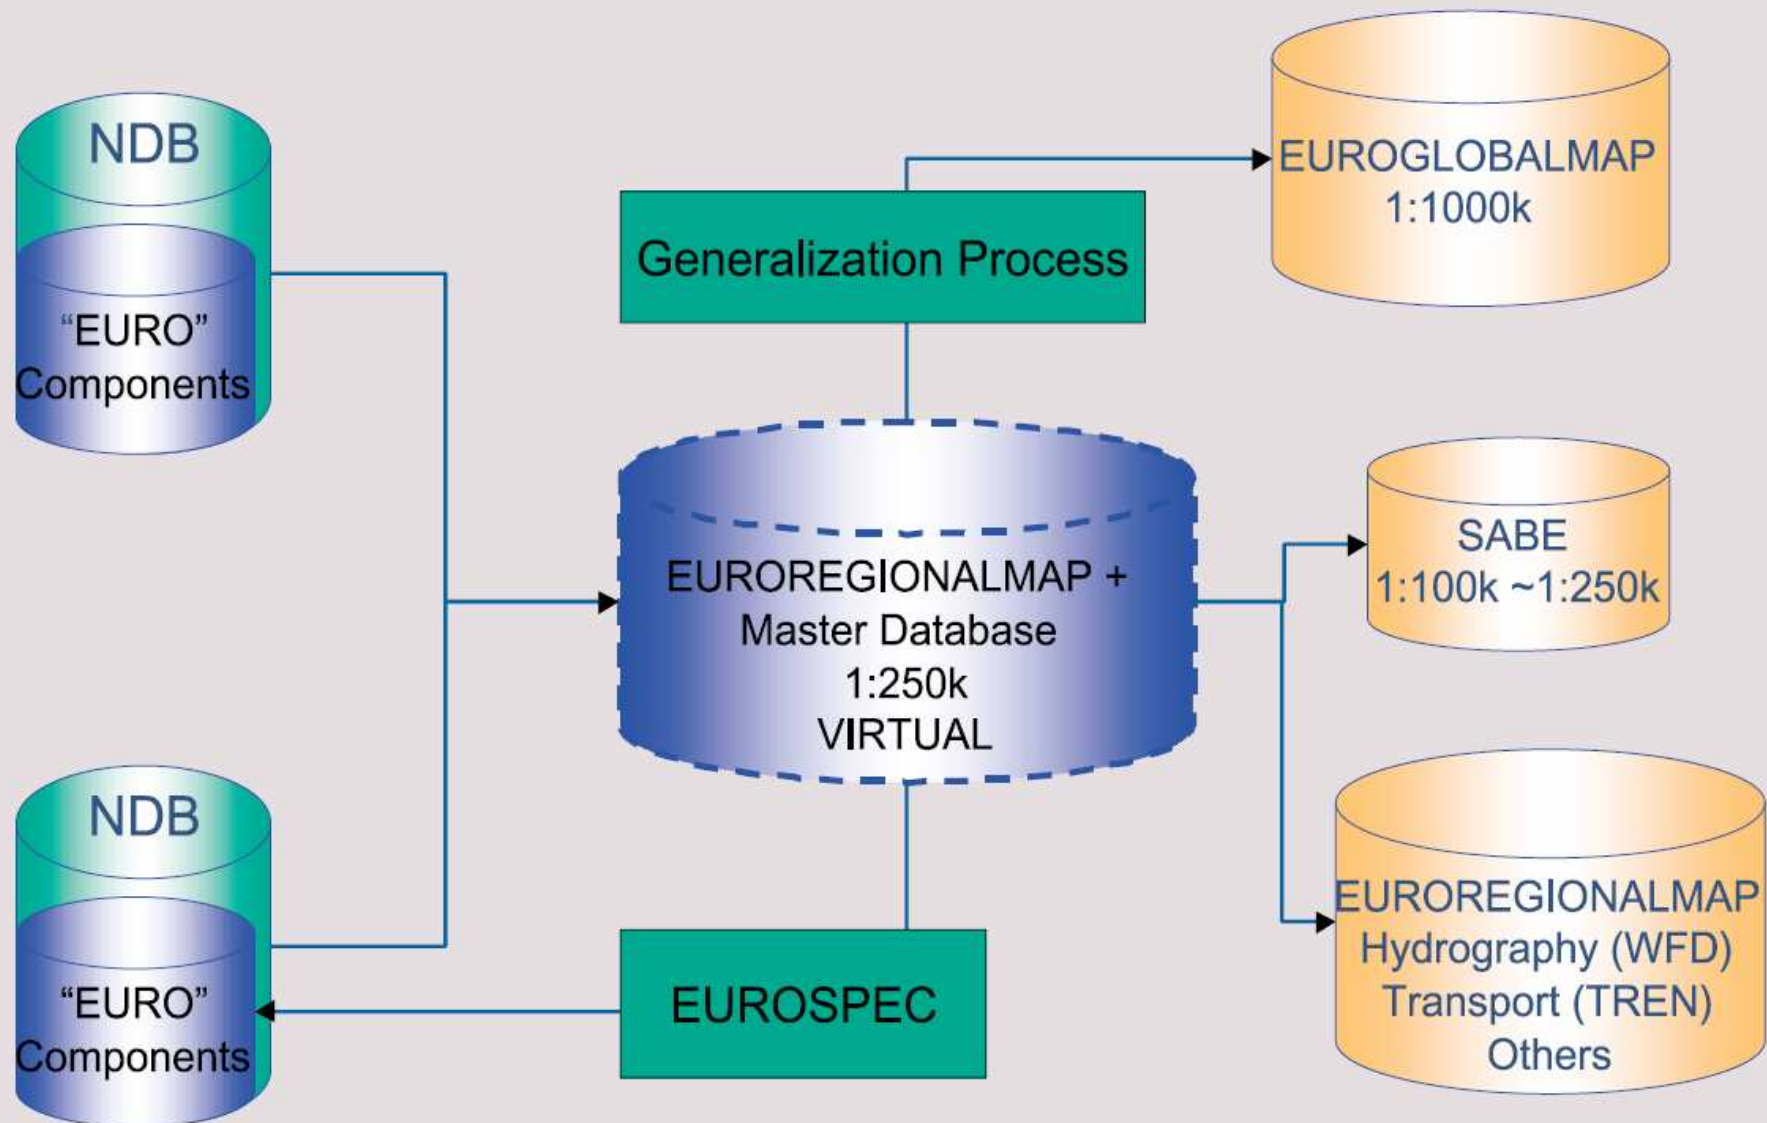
NDB

"EURO" Components

Generalization Process

EUROGLOBALMAP 1:1000k

EUROREGIONALMAP + Master Database 1:250k VIRTUAL

SABE 1:100k ~1:250k

NDB

"EURO" Components

EUROSPEC

EUROREGIONALMAP Hydrography (WFD) Transport (TREN) Others